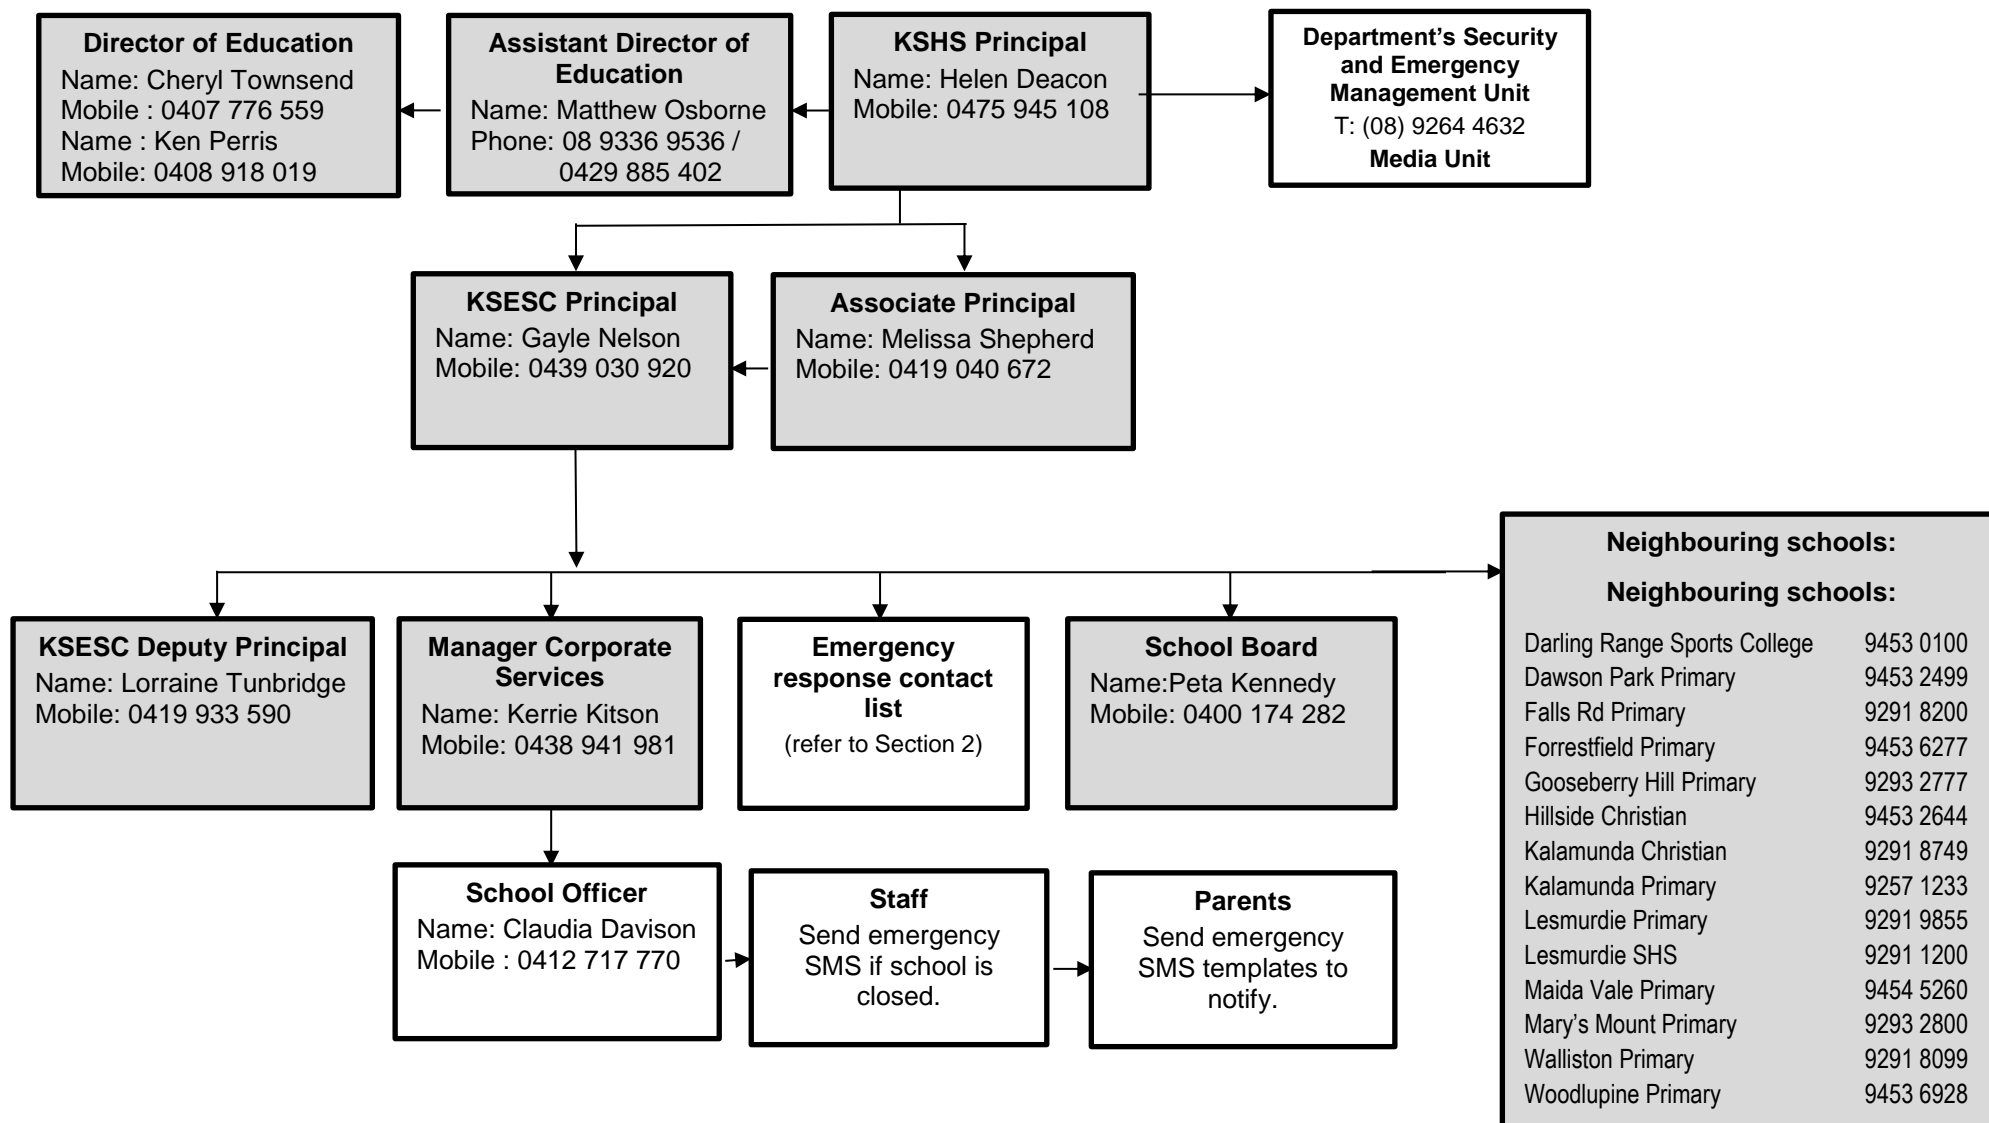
Director of Education
Name: Cheryl Townsend
Mobile : 0407 776 559
Name : Ken Perris
Mobile: 0408 918 019

Assistant Director of Education
Name: Matthew Osborne
Phone: 08 9336 9536 / 0429 885 402

KSHS Principal
Name: Helen Deacon
Mobile: 0475 945 108

Department's Security and Emergency Management Unit
T: (08) 9264 4632
Media Unit

KSESC Principal
Name: Gayle Nelson
Mobile: 0439 030 920

Associate Principal
Name: Melissa Shepherd
Mobile: 0419 040 672

Neighbouring schools:

Neighbouring schools:

| | |
|---|---|
| Darling Range Sports College | 9453 0100 |
| Dawson Park Primary | 9453 2499 |
| Falls Rd Primary | 9291 8200 |
| Forrestfield Primary | 9453 6277 |
| Gooseberry Hill Primary | 9293 2777 |
| Hillside Christian | 9453 2644 |
| Kalamunda Christian | 9291 8749 |
| Kalamunda Primary | 9257 1233 |
| Lesmurdie Primary | 9291 9855 |
| Lesmurdie SHS | 9291 1200 |
| Maida Vale Primary | 9454 5260 |
| Mary's Mount Primary | 9293 2800 |
| Walliston Primary | 9291 8099 |
| Woodlupine Primary | 9453 6928 |

KSESC Deputy Principal
Name: Lorraine Tunbridge
Mobile: 0419 933 590

Manager Corporate Services
Name: Kerrie Kitson
Mobile: 0438 941 981

Emergency response contact list
(refer to Section 2)

School Board
Name:Peta Kennedy
Mobile: 0400 174 282

School Officer
Name: Claudia Davison
Mobile : 0412 717 770

Staff
Send emergency SMS if school is closed.

Parents
Send emergency SMS templates to notify.